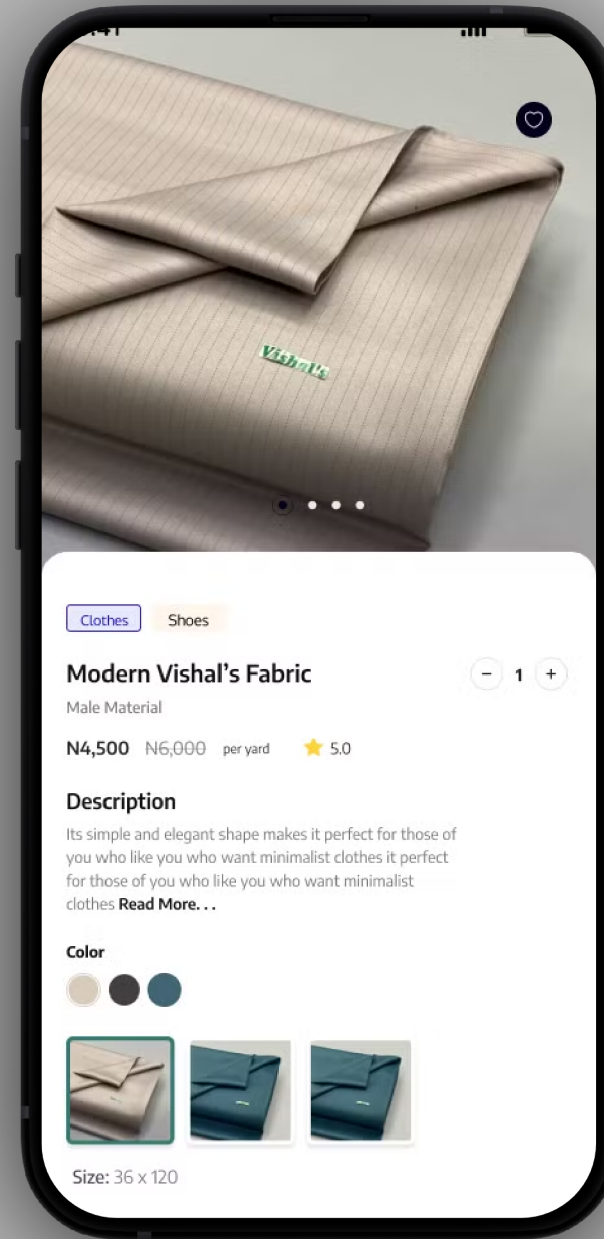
Vishal's

Clothes Shoes

Modern Vishal's Fabric

− 1 +

Male Material

N4,500 N6,000 per yard 5.0

Description

Its simple and elegant shape makes it perfect for those of you who like you who want minimalist clothes it perfect for those of you who like you who want minimalist clothes Read More. . .

Color

Size: 36 x 120